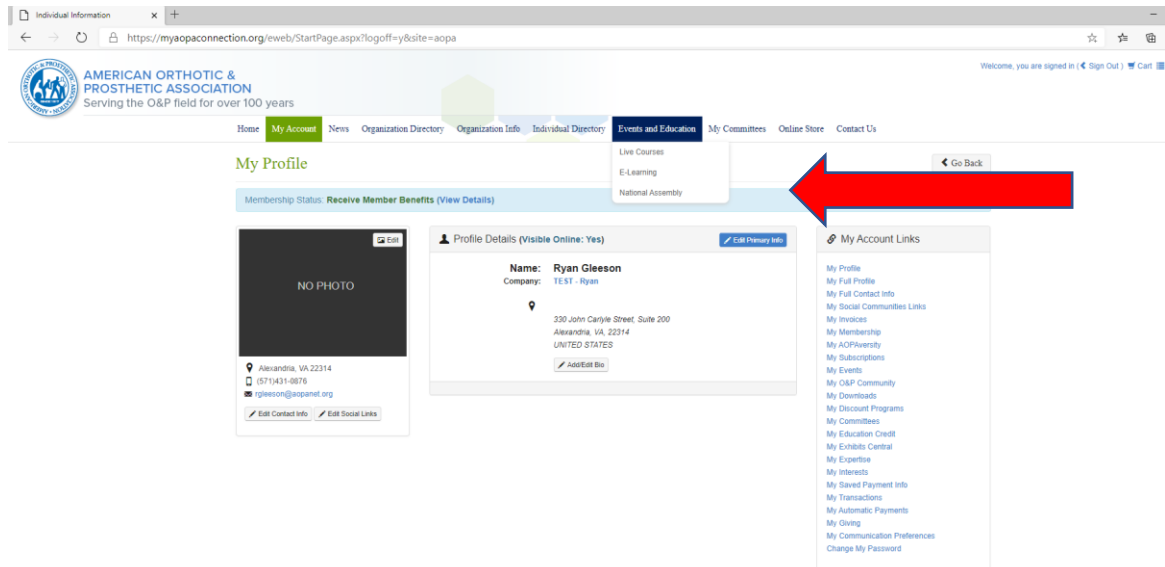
Individual Information

https://myaopaconnection.org/eweb/StartPage.aspx?logoff=y&site=aopa

AMERICAN ORTHOTIC & PROSTHETIC ASSOCIATION
Serving the O&P field for over 100 years

Welcome, you are signed in ( Sign Out ) Cart

Home My Account News Organization Directory Organization Info Individual Directory Events and Education My Committees Online Store Contact Us

Live Courses
E-Learning
National Assembly

My Profile

Go Back

Membership Status: Receive Member Benefits (View Details)

Edit

NO PHOTO

Alexandria, VA 22314
(571)431-0876
rgleeson@aopanet.org

Edit Contact Info Edit Social Links

Profile Details (Visible Online: Yes)

Edit Primary Info

Name: Ryan Gleeson
Company: TEST - Ryan

330 John Carlyle Street, Suite 200
Alexandria, VA, 22314
UNITED STATES

Add/Edit Bio

My Account Links

My Profile
My Full Profile
My Full Contact Info
My Social Communities Links
My Invoices
My Membership
My AOPAversity
My Subscriptions
My Events
My O&P Community
My Downloads
My Discount Programs
My Committees
My Education Credit
My Exhibits Central
My Expertise
My Interests
My Saved Payment Info
My Transactions
My Automatic Payments
My Giving
My Communication Preferences
Change My Password